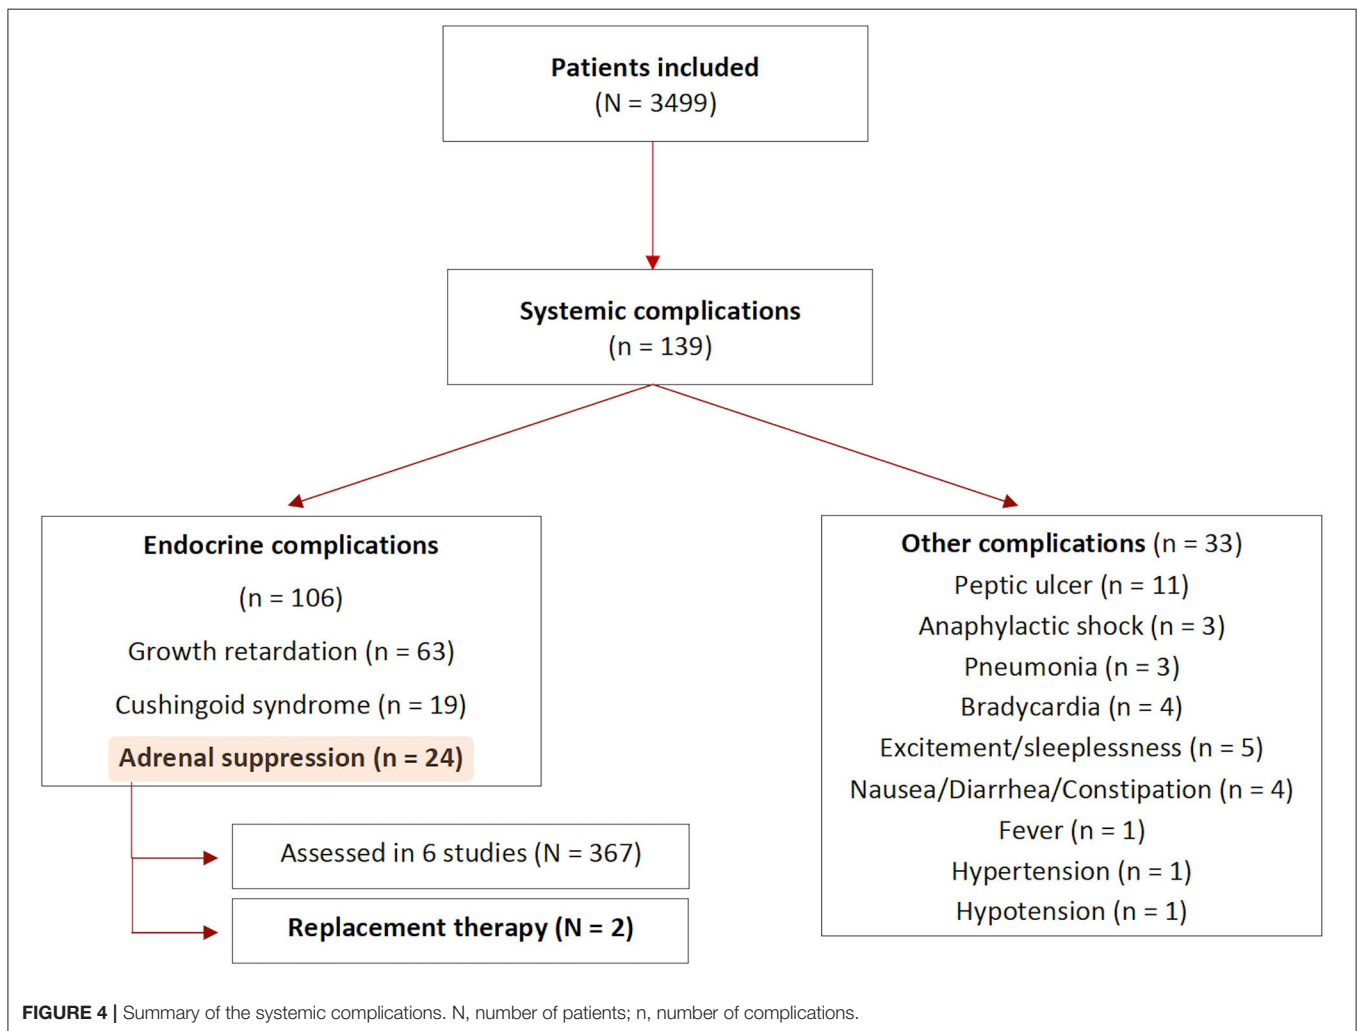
Patients included
(N = 3499)

Systemic complications
(n = 139)

Endocrine complications
(n = 106)
Growth retardation (n = 63)
Cushingoid syndrome (n = 19)
Adrenal suppression (n = 24)

Assessed in 6 studies (N = 367)

Replacement therapy (N = 2)

Other complications (n = 33)
Peptic ulcer (n = 11)
Anaphylactic shock (n = 3)
Pneumonia (n = 3)
Bradycardia (n = 4)
Excitement/sleeplessness (n = 5)
Nausea/Diarrhea/Constipation (n = 4)
Fever (n = 1)
Hypertension (n = 1)
Hypotension (n = 1)

FIGURE 4 | Summary of the systemic complications. N, number of patients; n, number of complications.